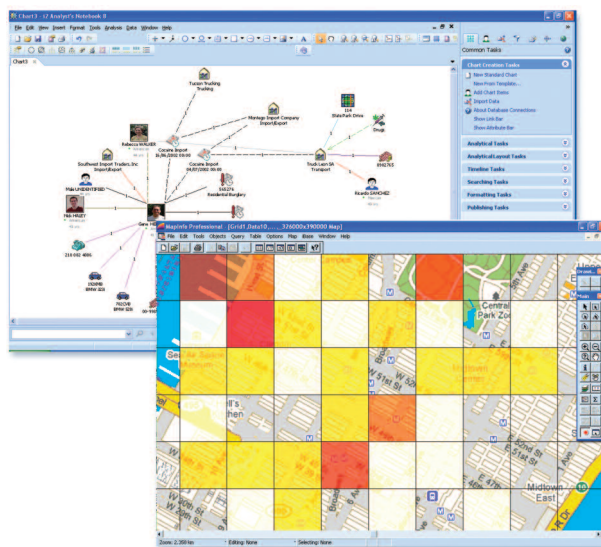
Chart3 - i2 Analyst's Notebook 8

File Edit View Insert Format Tools Analysis Data Window Help

Chart3

Tucson Trucking
Trucking

Rebecca WALKER

Monlago Import Company
Import/Export

Cocaine Import
16/06/2002 09:00

Cocaine Import
04/07/2002 06:00

Southwest Import Traders Inc
Import/Export

Max LINDENTOFSKI

Matt HIRLEY

Gene HI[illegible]

545274
Residential Burglary

104
State Park Drive

Drugs

Truck Lean SA
Transport

Ricardo SANCHEZ

214 092 4886

BMW 320i

BMW 320i

Common Tasks

Chart Creation Tasks
New Standard Chart
New From Template...
Add Chart Items
Import Data
About Database Connections
Show Link Bar
Show Attribute Bar

Analytical Tasks
Analytical Layout Tasks
Timeline Tasks
Searching Tasks
Formatting Tasks
Publishing Tasks

MapInfo Professional - [Grid1,Data10,...,326000x390000 Map]

File Edit Tools Objects Query Table Options Map Basic Window Help

Central Park Zoo

W 51st St

Midtown East

W 40th St

Zoom: 2.350 km    Editing: None    Selecting: None